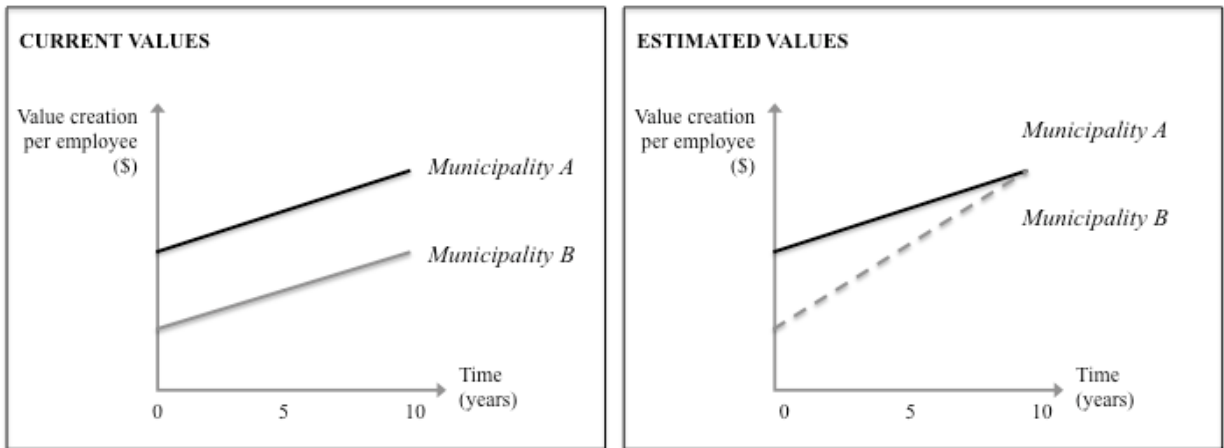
CURRENT VALUES

Value creation per employee ($)

Municipality A

Municipality B

Time (years)

0

5

10

ESTIMATED VALUES

Value creation per employee ($)

Municipality A

Municipality B

Time (years)

0

5

10